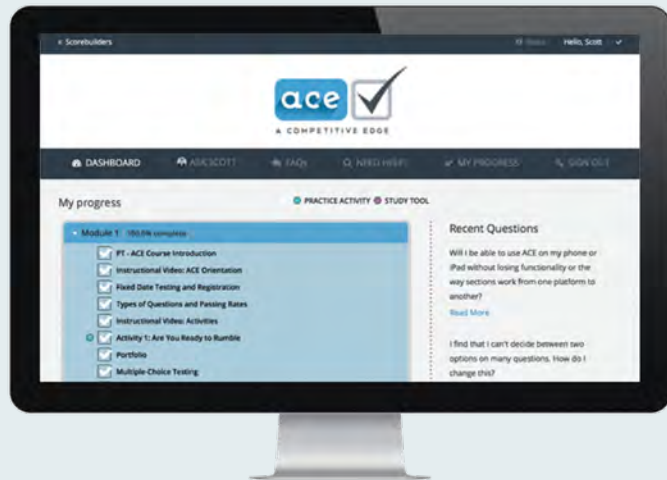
« Scorebuilders

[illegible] Hello, Scott

ace

A COMPETITIVE EDGE

DASHBOARD ASK SCOTT FAQs NEED HELP? MY PROGRESS SIGN OUT

My progress

PRACTICE ACTIVITY STUDY TOOL

Module 1 100.0% complete

PT - ACE Course Introduction

Instructional Video: ACE Orientation

Fixed Date Testing and Registration

Types of Questions and Passing Rates

Instructional Video: Activities

Activity 1: Are You Ready to Rumble

Portfolio

Multiple-Choice Testing

Recent Questions

Will I be able to use ACE on my phone or iPad without losing functionality or the way sections work from one platform to another?

Read More

I find that I can't decide between two options on many questions. How do I change this?